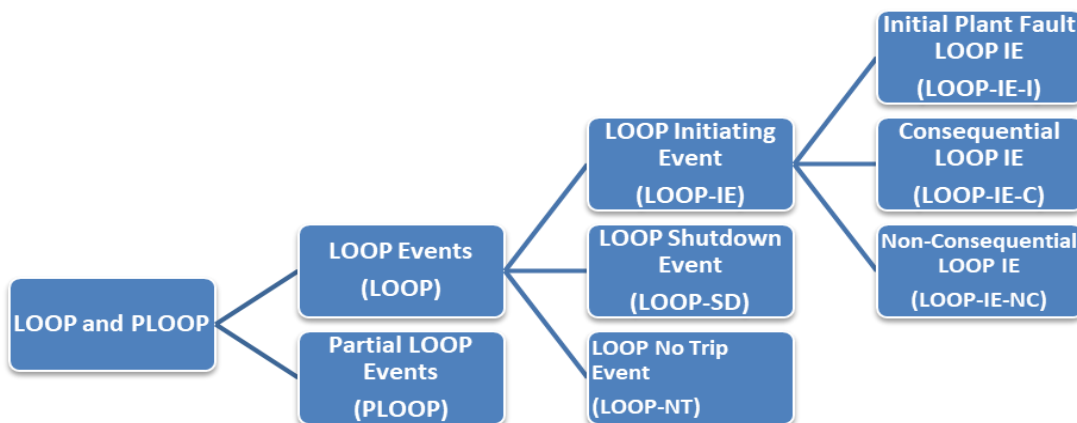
LOOP and PLOOP

LOOP Events
(LOOP)

Partial LOOP Events
(PLOOP)

LOOP Initiating Event
(LOOP-IE)

LOOP Shutdown Event
(LOOP-SD)

LOOP No Trip Event
(LOOP-NT)

Initial Plant Fault LOOP IE
(LOOP-IE-I)

Consequential LOOP IE
(LOOP-IE-C)

Non-Consequential LOOP IE
(LOOP-IE-NC)